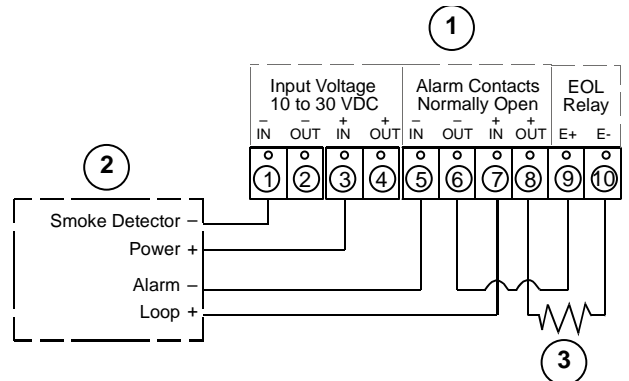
1

Input Voltage 10 to 30 VDC

Alarm Contacts Normally Open

EOL Relay

– IN

– OUT

+ IN

+ OUT

– IN

– OUT

+ IN

+ OUT

E+

E-

1 2 3 4 5 6 7 8 9 10

2

Smoke Detector –

Power +

Alarm –

Loop +

3